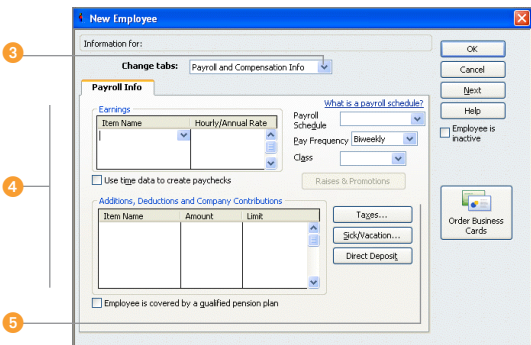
New Employee

Information for:

3

Change tabs: Payroll and Compensation Info

Payroll Info

Earnings

| Item Name | Hourly/Annual Rate |
|---|---|
| | |

What is a payroll schedule?

Payroll Schedule

Pay Frequency Biweekly

Class

4

Use time data to create paychecks

Raises & Promotions

Additions, Deductions and Company Contributions

| Item Name | Amount | Limit |
|---|---|---|
| | | |

Taxes...

Sick/Vacation...

Direct Deposit

5

Employee is covered by a qualified pension plan

OK

Cancel

Next

Help

Employee is inactive

Order Business Cards